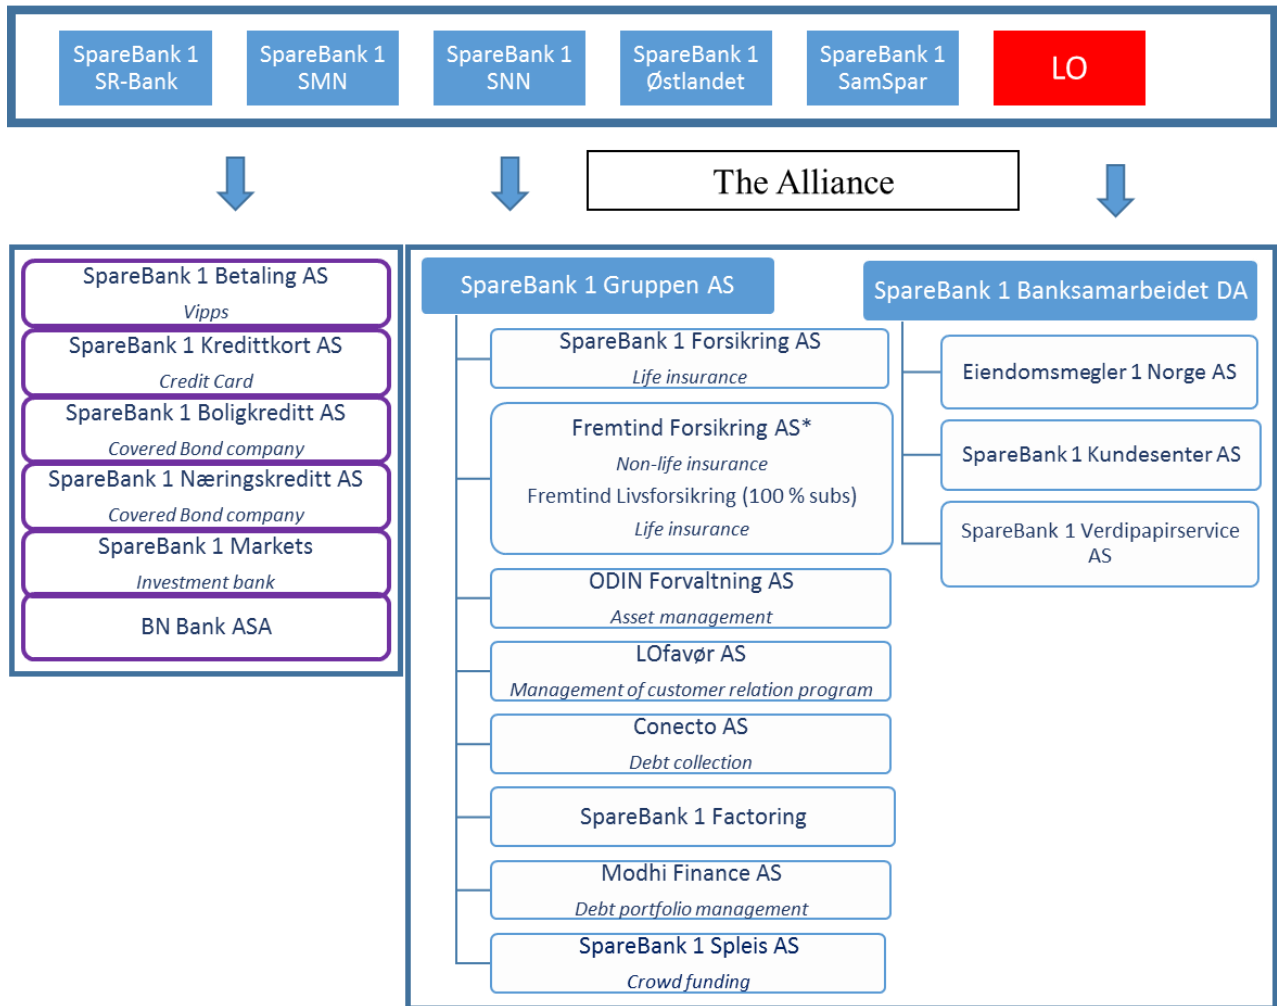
SpareBank 1 SR-Bank

SpareBank 1 SMN

SpareBank 1 SNN

SpareBank 1 Østlandet

SpareBank 1 SamSpar

LO

The Alliance

SpareBank 1 Betaling AS
Vipps

SpareBank 1 Kredittkort AS
Credit Card

SpareBank 1 Boligkreditt AS
Covered Bond company

SpareBank 1 Næringskreditt AS
Covered Bond company

SpareBank 1 Markets
Investment bank

BN Bank ASA

SpareBank 1 Gruppen AS

SpareBank 1 Forsikring AS
Life insurance

Fremtind Forsikring AS*
Non-life insurance
Fremtind Livsforsikring (100 % subs)
Life insurance

ODIN Forvaltning AS
Asset management

LOfavør AS
Management of customer relation program

Conecto AS
Debt collection

SpareBank 1 Factoring

Modhi Finance AS
Debt portfolio management

SpareBank 1 Spleis AS
Crowd funding

SpareBank 1 Banksamarbeidet DA

Eiendomsmegler 1 Norge AS

SpareBank 1 Kundesenter AS

SpareBank 1 Verdipapirservice AS